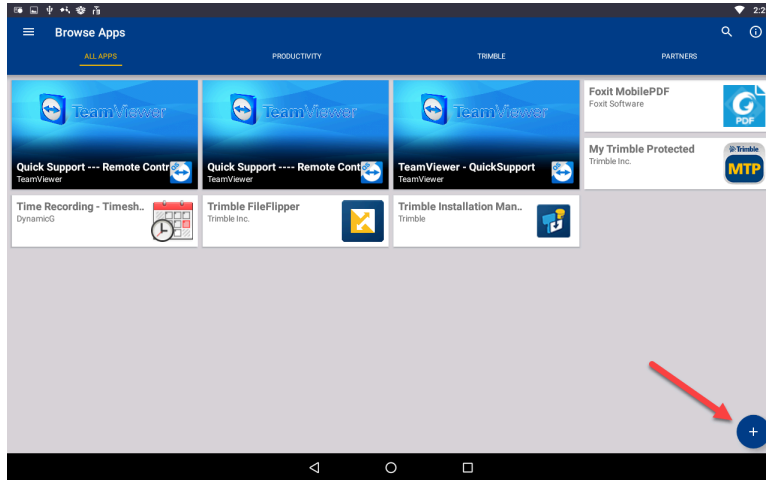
2:2

Browse Apps

ALL APPS

PRODUCTIVITY

TRIMBLE

PARTNERS

TeamViewer

Quick Support --- Remote Contr
TeamViewer

TeamViewer

Quick Support ---- Remote Cont
TeamViewer

TeamViewer

TeamViewer - QuickSupport
TeamViewer

Foxit MobilePDF
Foxit Software

PDF

My Trimble Protected
Trimble Inc.

Trimble

MTP

Time Recording - Timesh..
DynamicG

Trimble FileFlipper
Trimble Inc.

Trimble Installation Man..
Trimble

+